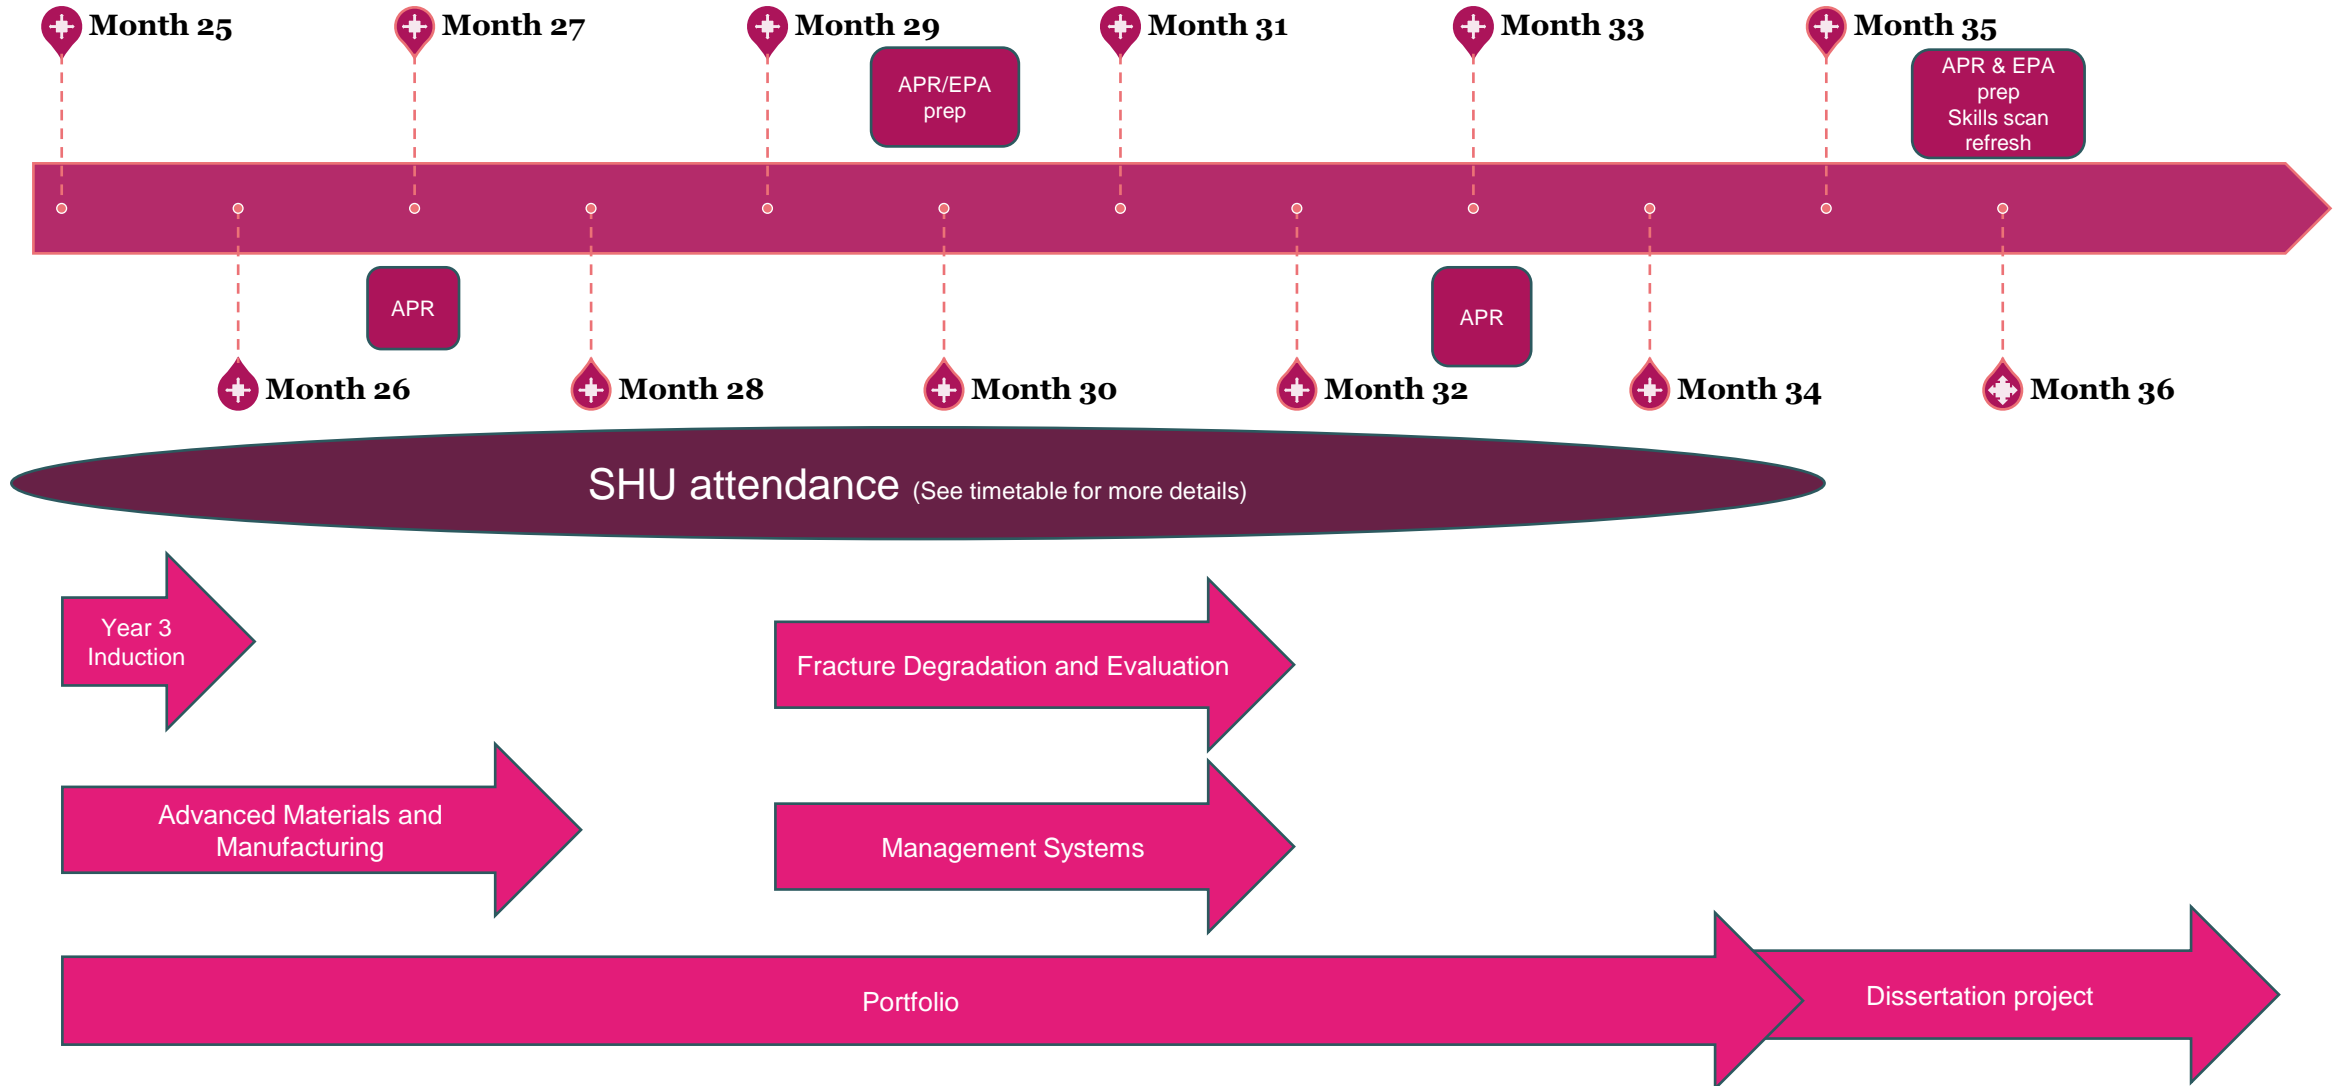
Month 25

Month 27

Month 29

APR/EPA prep

Month 31

Month 33

Month 35

APR & EPA prep Skills scan refresh

APR

APR

Month 26

Month 28

Month 30

Month 32

Month 34

Month 36

SHU attendance (See timetable for more details)

Year 3 Induction

Fracture Degradation and Evaluation

Advanced Materials and Manufacturing

Management Systems

Portfolio

Dissertation project